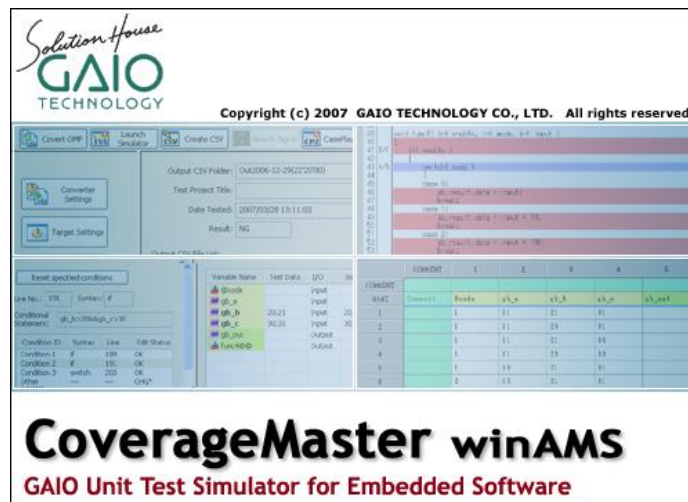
Solution House
GAIO
TECHNOLOGY

Copyright (c) 2007 GAIO TECHNOLOGY CO., LTD. All rights reserved

Covert OMF
Launch Simulator
Create CSV
CasePla

Converter Settings
Target Settings

Output CSV Folder: Out2006-12-29(22'20'00)
Test Project Title:
Date Tested: 2007/03/28 13:11:03
Result: NG

Reset specified conditions
Line No.: 191 Syntax: if
Conditional Statement:

| Condition ID | Syntax | Line | Edit Status |
|---|---|---|---|
| Condition 1 | if | 188 | OK |
| Condition 2 | if | 191 | OK |
| Condition 3 | switch | 203 | OK |
| Other | --- | --- | CHG* |

| Variable Name | Test Data | I/O |
|---|---|---|
| @code | | Input |
| gb_a | | Input |
| gb_b | 20,21 | Input |
| gb_c | 30,31 | Input |
| gb_out | | Output |
| func@@@ | | Output |

CoverageMaster winAMS
GAIO Unit Test Simulator for Embedded Software